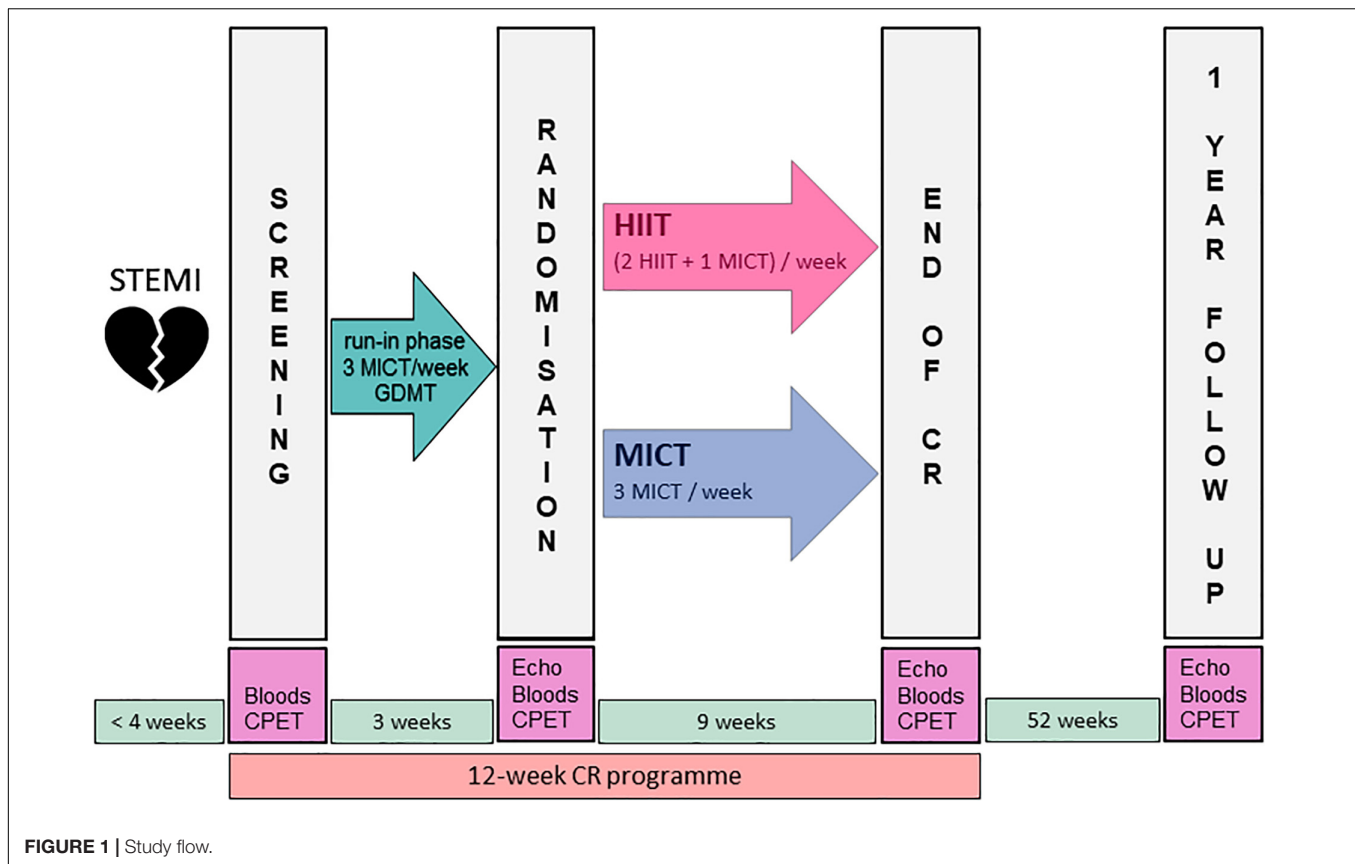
STEMI

SCREENING

run-in phase
3 MICT/week
GDMT

RANDOMISATION

HIIT
(2 HIIT + 1 MICT) / week

MICT
3 MICT / week

END OF CR

1 YEAR FOLLOW UP

< 4 weeks

Bloods
CPET

3 weeks

Echo
Bloods
CPET

9 weeks

Echo
Bloods
CPET

52 weeks

Echo
Bloods
CPET

12-week CR programme

FIGURE 1 | Study flow.